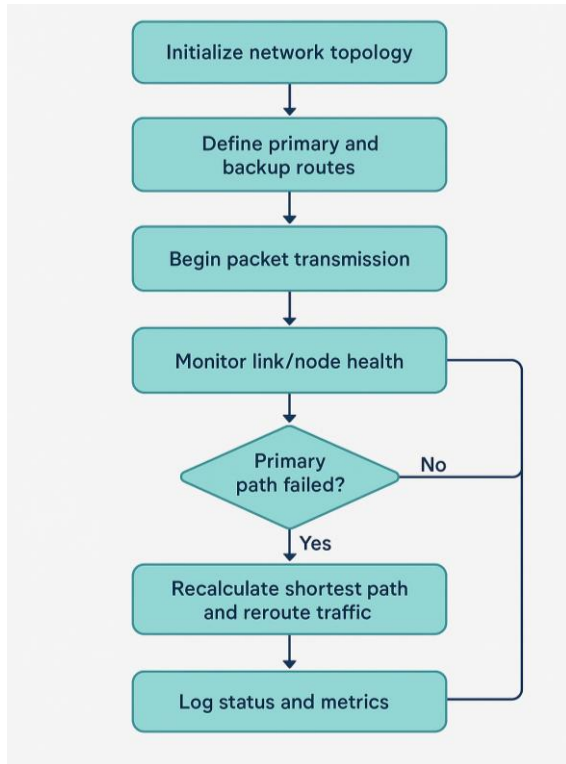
Initialize network topology

Define primary and backup routes

Begin packet transmission

Monitor link/node health

Primary path failed?

No

Yes

Recalculate shortest path and reroute traffic

Log status and metrics